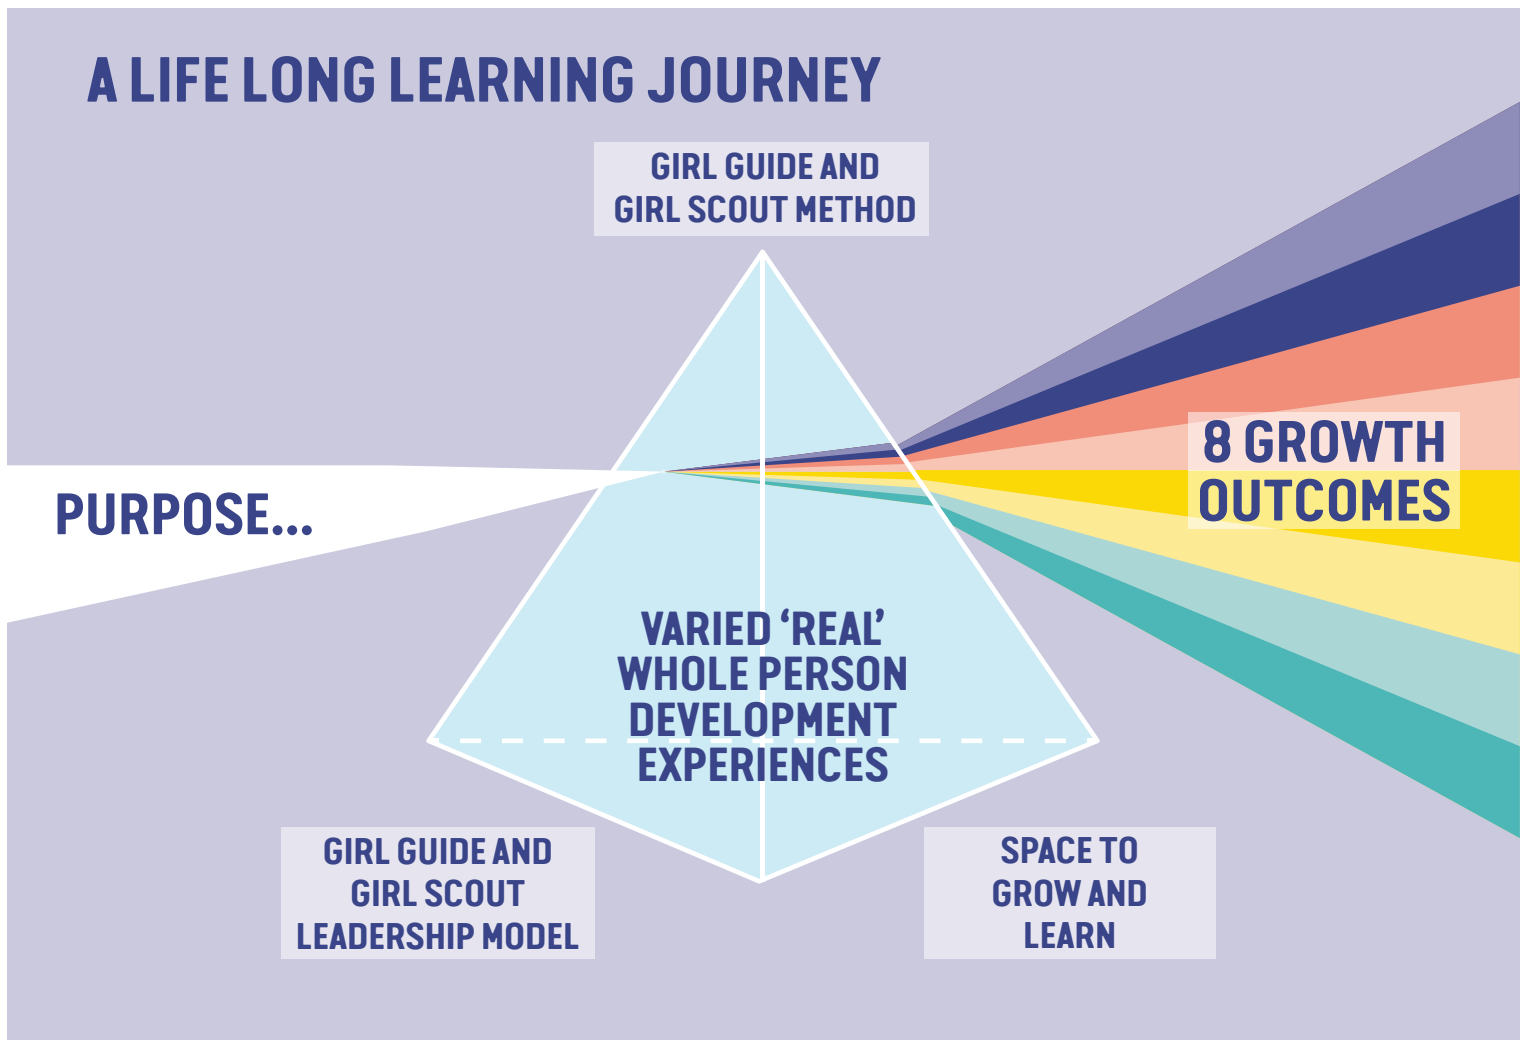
A LIFE LONG LEARNING JOURNEY

GIRL GUIDE AND GIRL SCOUT METHOD

PURPOSE...

8 GROWTH OUTCOMES

VARIED ‘REAL’ WHOLE PERSON DEVELOPMENT EXPERIENCES

GIRL GUIDE AND GIRL SCOUT LEADERSHIP MODEL

SPACE TO GROW AND LEARN